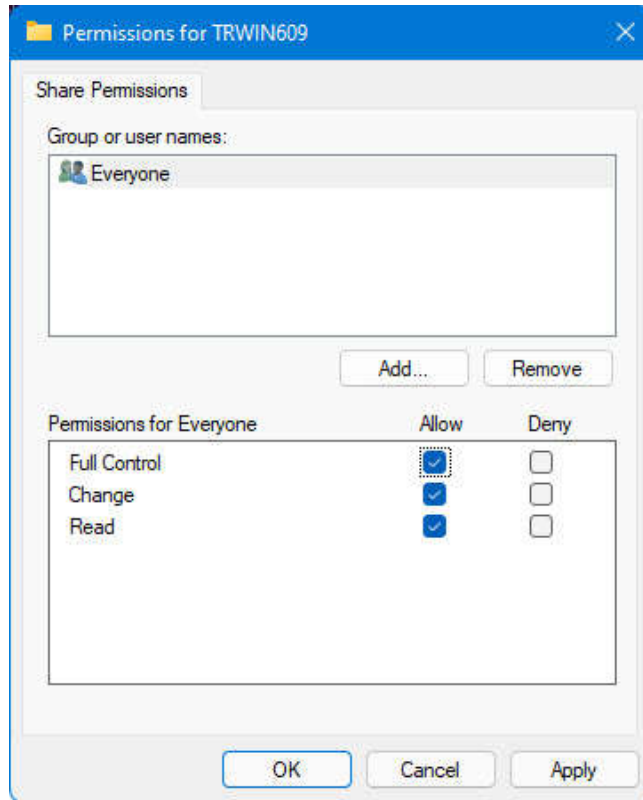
Permissions for TRWIN609

Share Permissions

Group or user names:

Everyone

Add...

Remove

| Permissions for Everyone | Allow | Deny |
|---|---|---|
| Full Control | ☑ | ☐ |
| Change | ☑ | ☐ |
| Read | ☑ | ☐ |

OK

Cancel

Apply